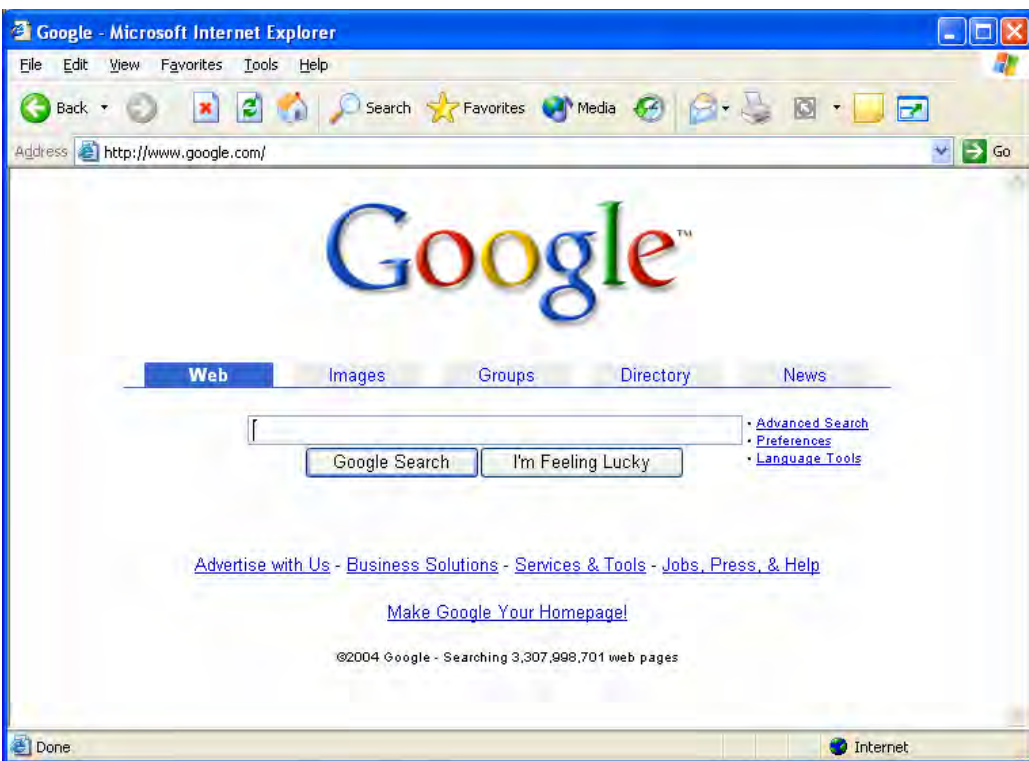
Google - Microsoft Internet Explorer

File Edit View Favorites Tools Help

Back Search Favorites Media

Address http://www.google.com/ Go

Google™

Web Images Groups Directory News

Google Search I'm Feeling Lucky

· Advanced Search
· Preferences
· Language Tools

Advertise with Us - Business Solutions - Services & Tools - Jobs, Press, & Help

Make Google Your Homepage!

©2004 Google - Searching 3,307,998,701 web pages

Done Internet